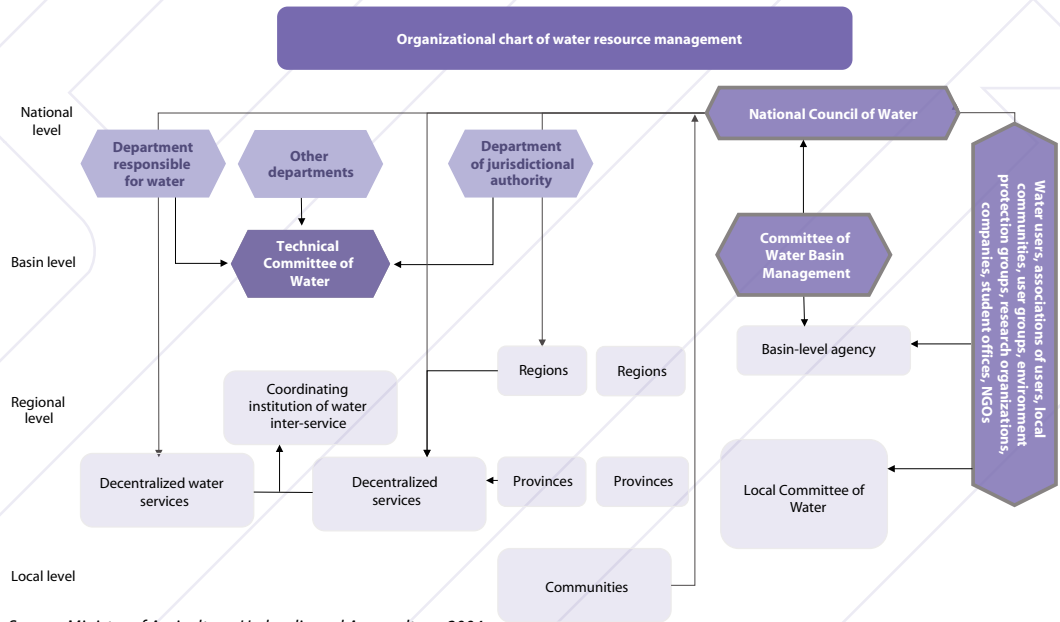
Organizational chart of water resource management

National level

Basin level

Regional level

Local level

Department responsible for water

Other departments

Department of jurisdictional authority

National Council of Water

Technical Committee of Water

Committee of Water Basin Management

Water users, associations of users, local communities, user groups, environment protection groups, research organizations, companies, student offices, NGOs

Basin-level agency

Regions

Regions

Coordinating institution of water inter-service

Decentralized water services

Decentralized services

Provinces

Provinces

Local Committee of Water

Communities

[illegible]